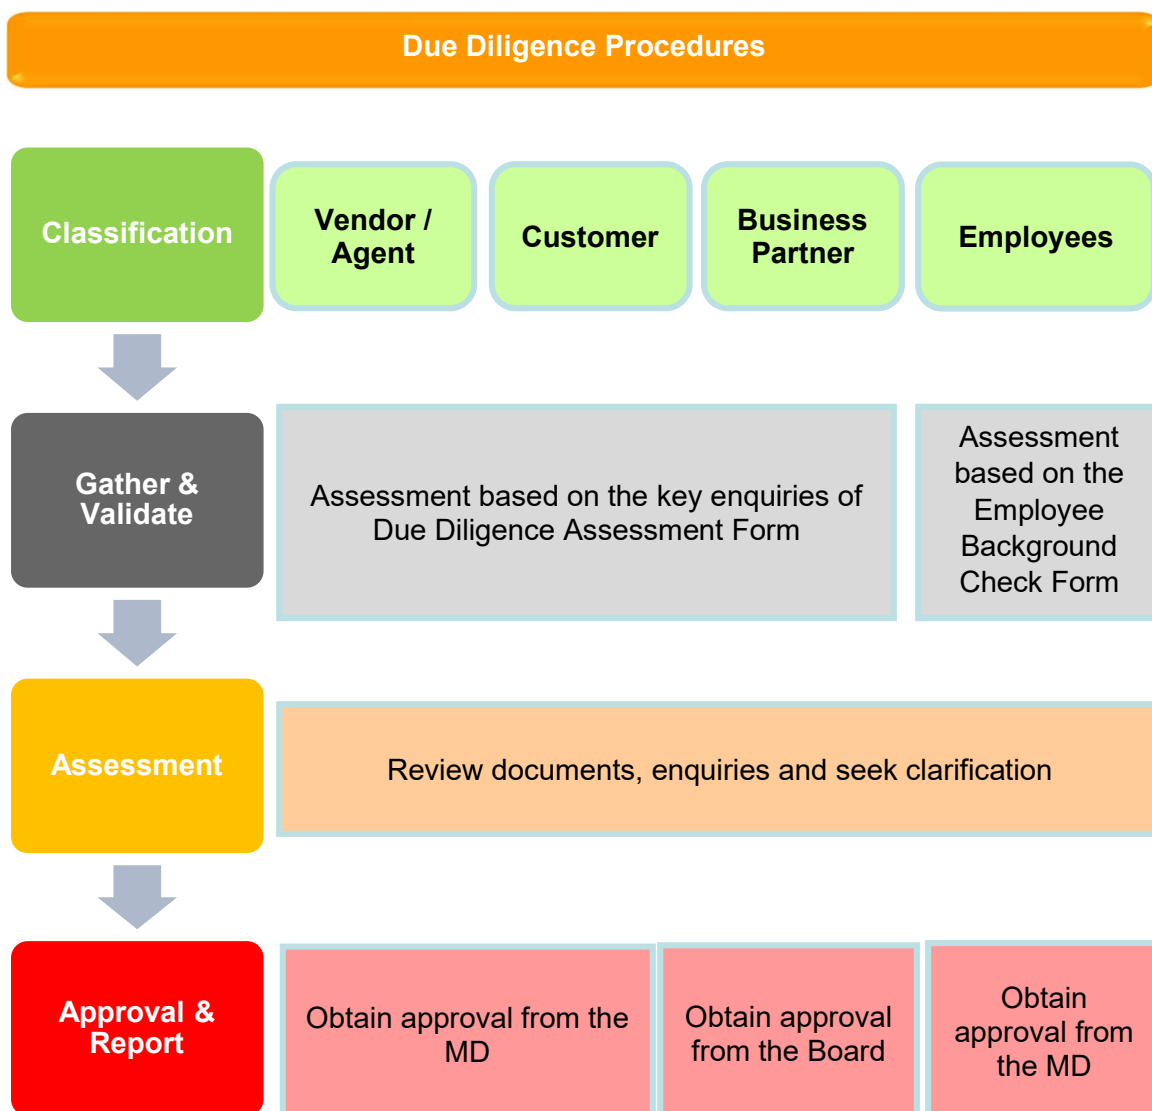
Due Diligence Procedures

Classification

Vendor / Agent

Customer

Business Partner

Employees

Gather & Validate

Assessment based on the key enquiries of Due Diligence Assessment Form

Assessment based on the Employee Background Check Form

Assessment

Review documents, enquiries and seek clarification

Approval & Report

Obtain approval from the MD

Obtain approval from the Board

Obtain approval from the MD